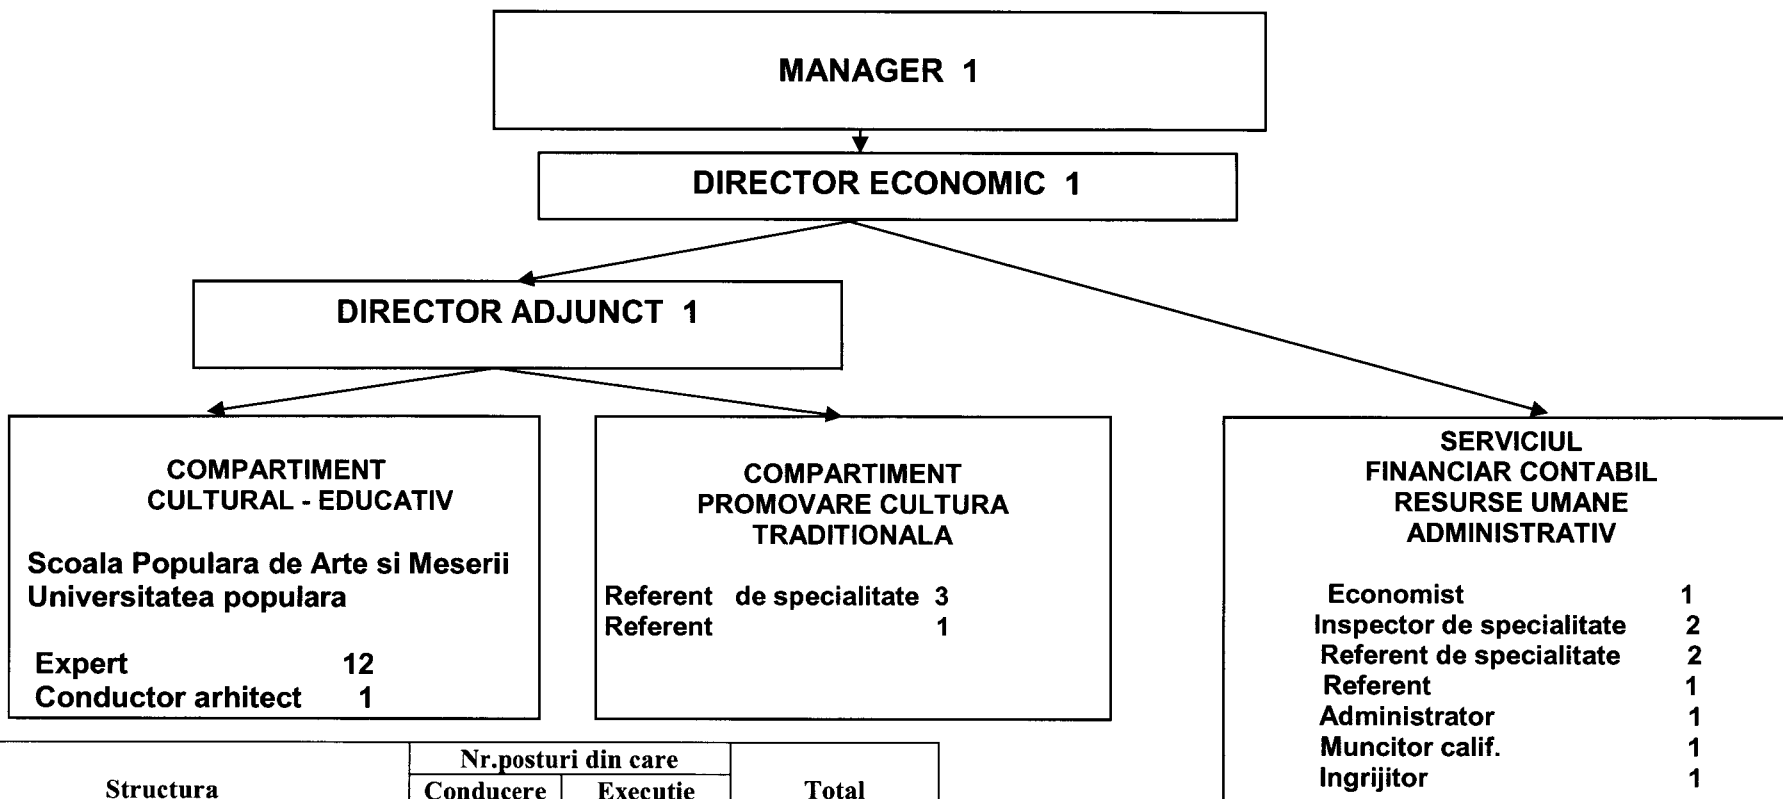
MANAGER 1

DIRECTOR ECONOMIC 1

DIRECTOR ADJUNCT 1

COMPARTIMENT
CULTURAL - EDUCATIV

Scoala Populara de Arte si Meserii
Universitatea populara

Expert 12
Conductor arhitect 1

COMPARTIMENT
PROMOVARE CULTURA
TRADITIONALA

Referent de specialitate 3
Referent 1

SERVICIUL
FINANCIAR CONTABIL
RESURSE UMANE
ADMINISTRATIV

Economist 1
Inspector de specialitate 2
Referent de specialitate 2
Referent 1
Administrator 1
Muncitor calif. 1
Ingrijitor 1

| Structura | Nr.posturi din care | | Total |
|---|---|---|---|
| | Conducere | Executie | |